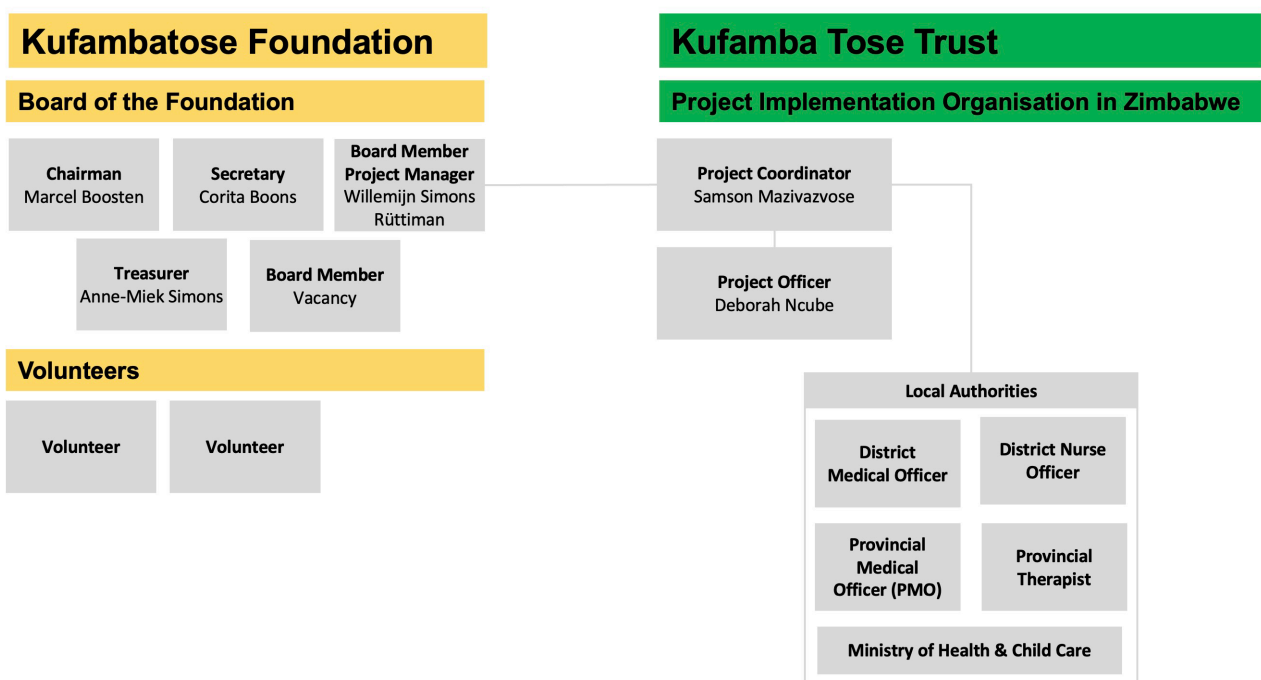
Kufambatose Foundation

Board of the Foundation

Chairman
Marcel Boosten

Secretary
Corita Boons

Board Member
Project Manager
Willemijn Simons Rüttiman

Treasurer
Anne-Miek Simons

Board Member
Vacancy

Volunteers

Volunteer

Volunteer

Kufamba Tose Trust

Project Implementation Organisation in Zimbabwe

Project Coordinator
Samson Mazivazvose

Project Officer
Deborah Ncube

Local Authorities

District Medical Officer

District Nurse Officer

Provincial Medical Officer (PMO)

Provincial Therapist

Ministry of Health & Child Care